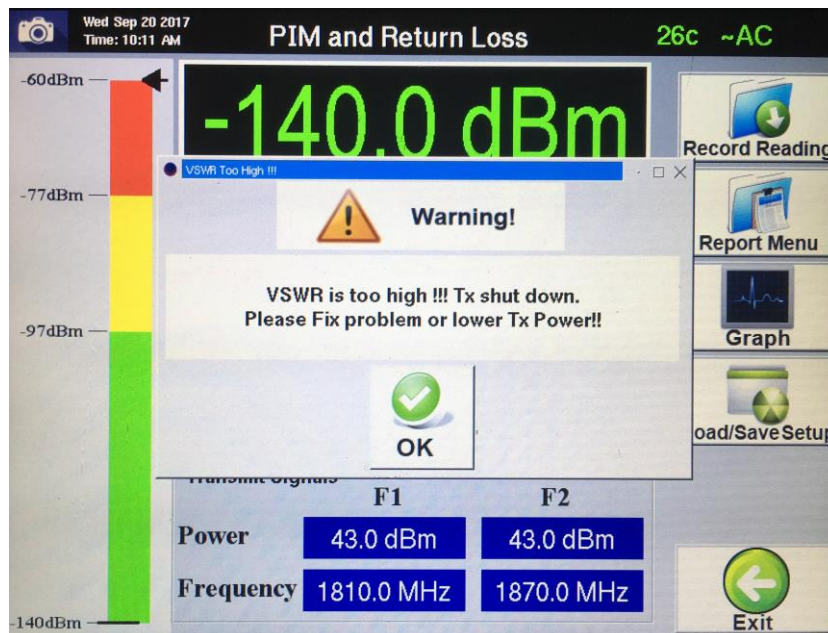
Wed Sep 20 2017
Time: 10:11 AM

PIM and Return Loss

26c ~AC

-60dBm

-77dBm

-97dBm

-140dBm

-140.0 dBm

Record Reading

Report Menu

Graph

oad/Save Setu

VSWR Too High !!!

Warning!

VSWR is too high !!! Tx shut down.
Please Fix problem or lower Tx Power!!

OK

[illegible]

| | F1 | F2 |
|---|---|---|
| Power | 43.0 dBm | 43.0 dBm |
| Frequency | 1810.0 MHz | 1870.0 MHz |

Exit